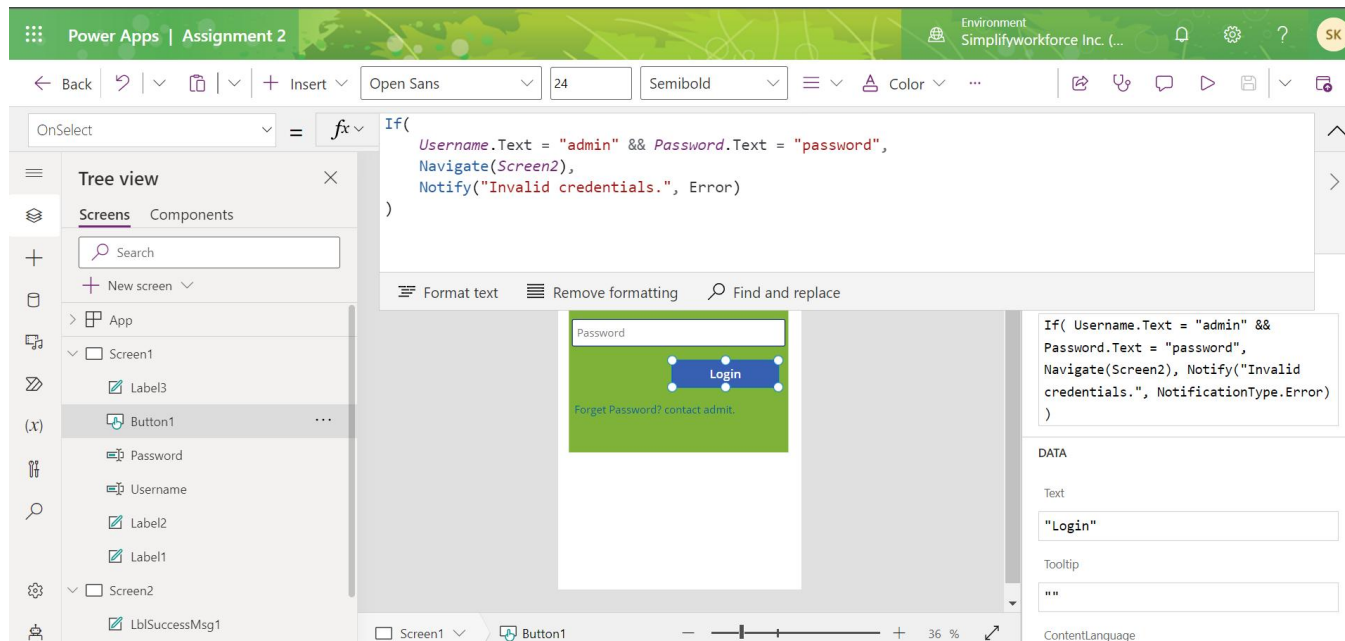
Power Apps | Assignment 2

Environment
Simplifyworkforce Inc. (...

SK

← Back | Insert | Open Sans | 24 | Semibold | Color ...

OnSelect = fx

If(
    Username.Text = "admin" && Password.Text = "password",
    Navigate(Screen2),
    Notify("Invalid credentials.", Error)
)

Format text   Remove formatting   Find and replace

Tree view

Screens   Components

Search

+ New screen

App
Screen1
Label3
Button1 ...
Password
Username
Label2
Label1
Screen2
LblSuccessMsg1

Password

Login

Forget Password? contact admit.

If( Username.Text = "admin" && Password.Text = "password", Navigate(Screen2), Notify("Invalid credentials.", NotificationType.Error) )

DATA

Text

"Login"

Tooltip

""

ContentLanguage

Screen1   Button1   — + 36 %